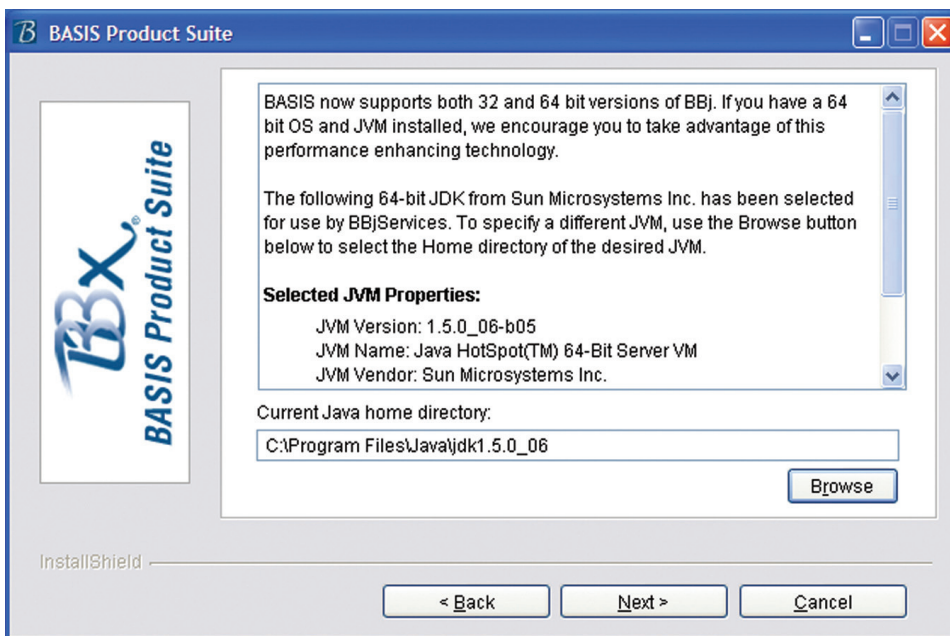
BASIS Product Suite

BBx® BASIS Product Suite

BASIS now supports both 32 and 64 bit versions of BBj. If you have a 64 bit OS and JVM installed, we encourage you to take advantage of this performance enhancing technology.

The following 64-bit JDK from Sun Microsystems Inc. has been selected for use by BBjServices. To specify a different JVM, use the Browse button below to select the Home directory of the desired JVM.

Selected JVM Properties:

JVM Version: 1.5.0_06-b05
JVM Name: Java HotSpot(TM) 64-Bit Server VM
JVM Vendor: Sun Microsystems Inc.

Current Java home directory:

C:\Program Files\Java\jdk1.5.0_06

Browse

InstallShield

< Back

Next >

Cancel